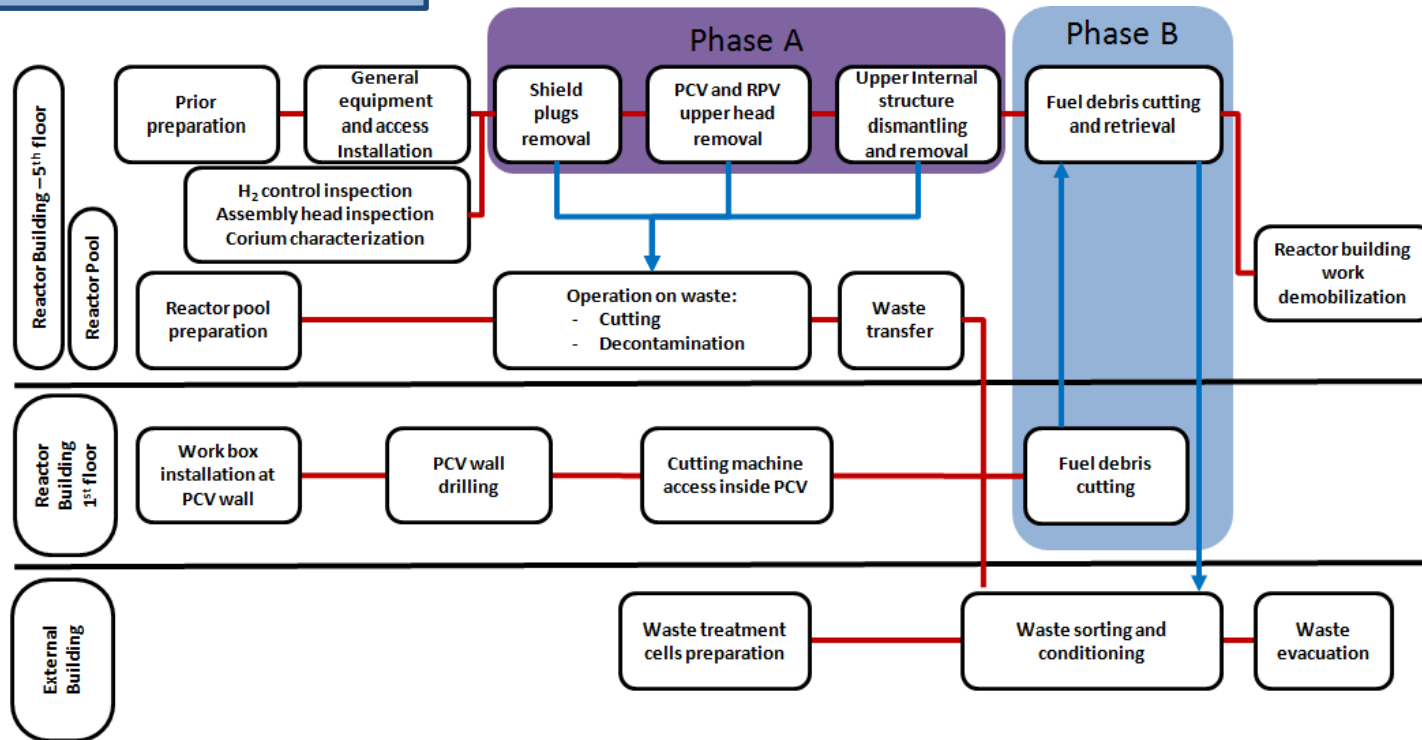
Phase A

Phase B

Reactor Building – 5$^{th}$ floor

Reactor Pool

Prior preparation

General equipment and access Installation

Shield plugs removal

PCV and RPV upper head removal

Upper Internal structure dismantling and removal

Fuel debris cutting and retrieval

$H_2$ control inspection
Assembly head inspection
Corium characterization

Reactor building work demobilization

Reactor pool preparation

Operation on waste:
- Cutting
- Decontamination

Waste transfer

Reactor Building 1$^{st}$ floor

Work box installation at PCV wall

PCV wall drilling

Cutting machine access inside PCV

Fuel debris cutting

External Building

Waste treatment cells preparation

Waste sorting and conditioning

Waste evacuation